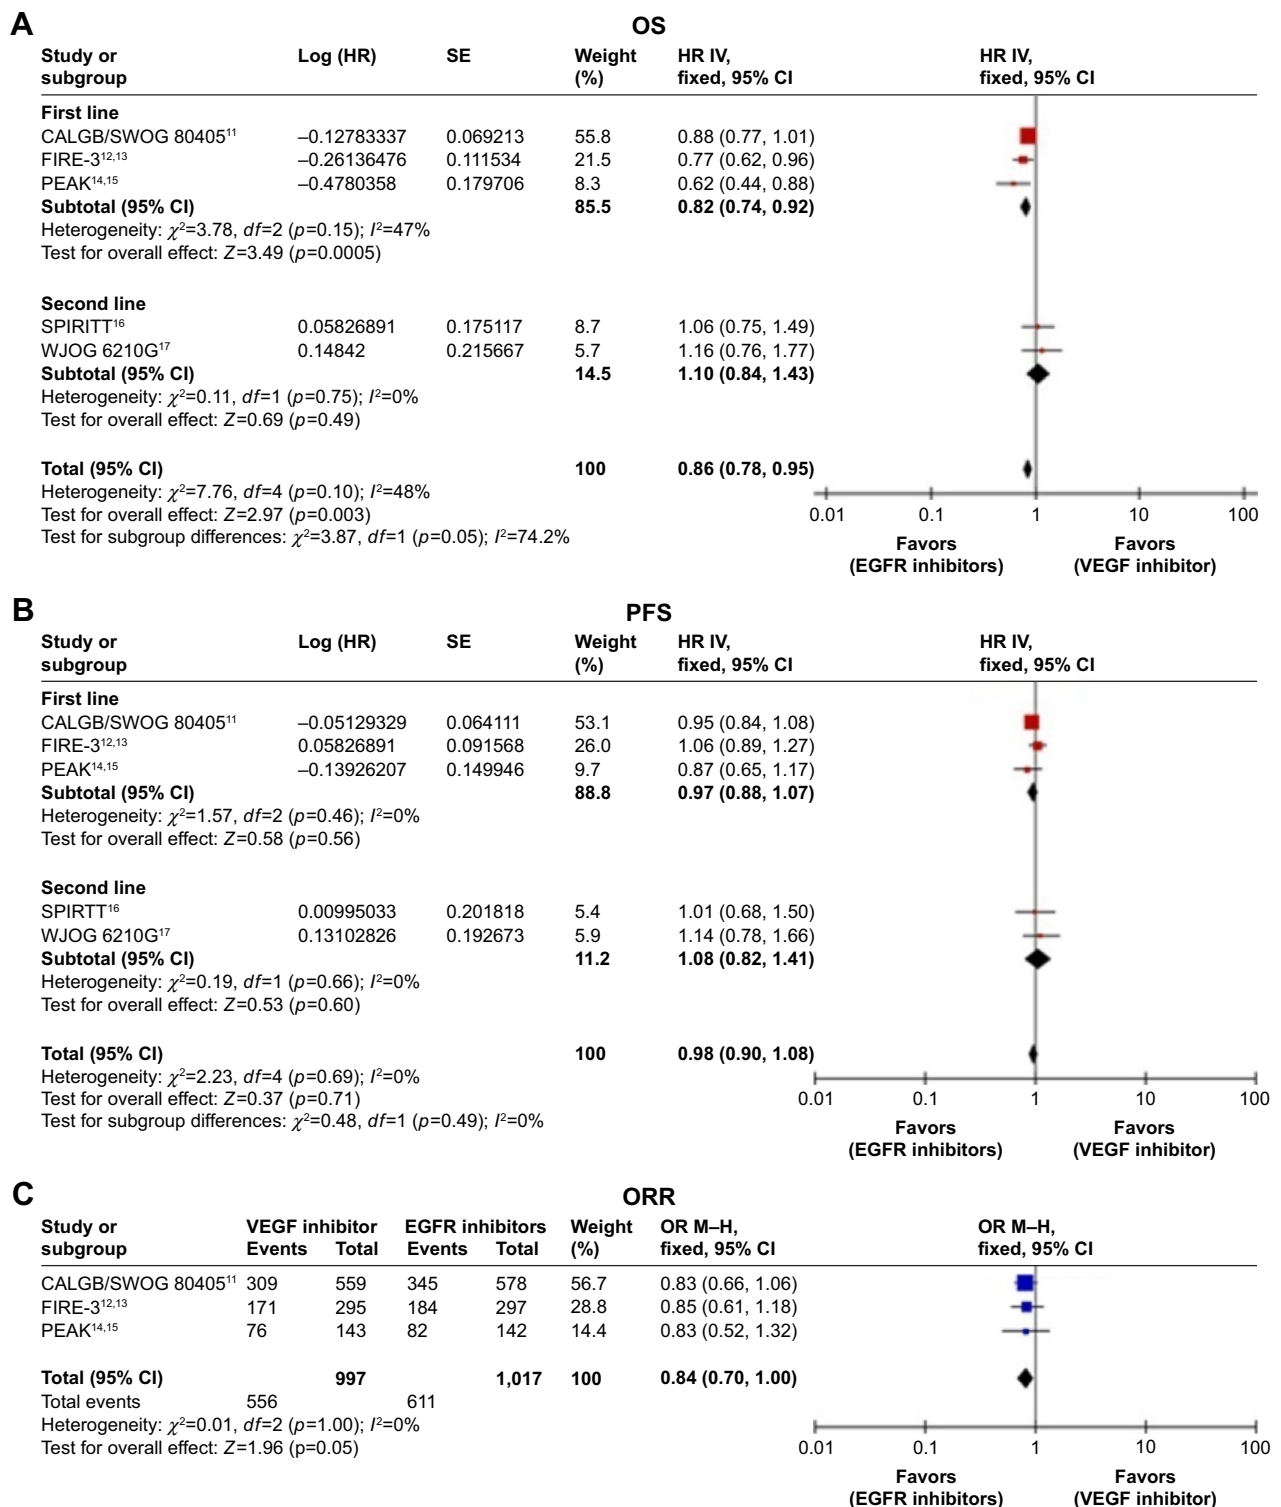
A

OS

| Study or subgroup | Log (HR) | SE | Weight (%) | HR IV, fixed, 95% CI | HR IV, fixed, 95% CI |
|---|---|---|---|---|---|
| **First line** | | | | | |
| CALGB/SWOG 80405$^{11}$ | –0.12783337 | 0.069213 | 55.8 | 0.88 (0.77, 1.01) | |
| FIRE-3$^{12,13}$ | –0.26136476 | 0.111534 | 21.5 | 0.77 (0.62, 0.96) | |
| PEAK$^{14,15}$ | –0.4780358 | 0.179706 | 8.3 | 0.62 (0.44, 0.88) | |
| **Subtotal (95% CI)** | | | **85.5** | **0.82 (0.74, 0.92)** | |
| Heterogeneity: $\chi^2$=3.78, $df$=2 ($p$=0.15); $I^2$=47% | | | | | |
| Test for overall effect: $Z$=3.49 ($p$=0.0005) | | | | | |
| **Second line** | | | | | |
| SPIRITT$^{16}$ | 0.05826891 | 0.175117 | 8.7 | 1.06 (0.75, 1.49) | |
| WJOG 6210G$^{17}$ | 0.14842 | 0.215667 | 5.7 | 1.16 (0.76, 1.77) | |
| **Subtotal (95% CI)** | | | **14.5** | **1.10 (0.84, 1.43)** | |
| Heterogeneity: $\chi^2$=0.11, $df$=1 ($p$=0.75); $I^2$=0% | | | | | |
| Test for overall effect: $Z$=0.69 ($p$=0.49) | | | | | |
| **Total (95% CI)** | | | **100** | **0.86 (0.78, 0.95)** | |
| Heterogeneity: $\chi^2$=7.76, $df$=4 ($p$=0.10); $I^2$=48% | | | | | |
| Test for overall effect: $Z$=2.97 ($p$=0.003) | | | | | |
| Test for subgroup differences: $\chi^2$=3.87, $df$=1 ($p$=0.05); $I^2$=74.2% | | | | | |

0.01 0.1 1 10 100
Favors (EGFR inhibitors) Favors (VEGF inhibitor)

B

PFS

| Study or subgroup | Log (HR) | SE | Weight (%) | HR IV, fixed, 95% CI | HR IV, fixed, 95% CI |
|---|---|---|---|---|---|
| **First line** | | | | | |
| CALGB/SWOG 80405$^{11}$ | –0.05129329 | 0.064111 | 53.1 | 0.95 (0.84, 1.08) | |
| FIRE-3$^{12,13}$ | 0.05826891 | 0.091568 | 26.0 | 1.06 (0.89, 1.27) | |
| PEAK$^{14,15}$ | –0.13926207 | 0.149946 | 9.7 | 0.87 (0.65, 1.17) | |
| **Subtotal (95% CI)** | | | **88.8** | **0.97 (0.88, 1.07)** | |
| Heterogeneity: $\chi^2$=1.57, $df$=2 ($p$=0.46); $I^2$=0% | | | | | |
| Test for overall effect: $Z$=0.58 ($p$=0.56) | | | | | |
| **Second line** | | | | | |
| SPIRITT$^{16}$ | 0.00995033 | 0.201818 | 5.4 | 1.01 (0.68, 1.50) | |
| WJOG 6210G$^{17}$ | 0.13102826 | 0.192673 | 5.9 | 1.14 (0.78, 1.66) | |
| **Subtotal (95% CI)** | | | **11.2** | **1.08 (0.82, 1.41)** | |
| Heterogeneity: $\chi^2$=0.19, $df$=1 ($p$=0.66); $I^2$=0% | | | | | |
| Test for overall effect: $Z$=0.53 ($p$=0.60) | | | | | |
| **Total (95% CI)** | | | **100** | **0.98 (0.90, 1.08)** | |
| Heterogeneity: $\chi^2$=2.23, $df$=4 ($p$=0.69); $I^2$=0% | | | | | |
| Test for overall effect: $Z$=0.37 ($p$=0.71) | | | | | |
| Test for subgroup differences: $\chi^2$=0.48, $df$=1 ($p$=0.49); $I^2$=0% | | | | | |

0.01 0.1 1 10 100
Favors (EGFR inhibitors) Favors (VEGF inhibitor)

C

ORR

| Study or subgroup | VEGF inhibitor Events | VEGF inhibitor Total | EGFR inhibitors Events | EGFR inhibitors Total | Weight (%) | OR M–H, fixed, 95% CI | OR M–H, fixed, 95% CI |
|---|---|---|---|---|---|---|---|
| CALGB/SWOG 80405$^{11}$ | 309 | 559 | 345 | 578 | 56.7 | 0.83 (0.66, 1.06) | |
| FIRE-3$^{12,13}$ | 171 | 295 | 184 | 297 | 28.8 | 0.85 (0.61, 1.18) | |
| PEAK$^{14,15}$ | 76 | 143 | 82 | 142 | 14.4 | 0.83 (0.52, 1.32) | |
| **Total (95% CI)** | | **997** | | **1,017** | **100** | **0.84 (0.70, 1.00)** | |
| Total events | 556 | | 611 | | | | |
| Heterogeneity: $\chi^2$=0.01, $df$=2 ($p$=1.00); $I^2$=0% | | | | | | | |
| Test for overall effect: $Z$=1.96 (p=0.05) | | | | | | | |

0.01 0.1 1 10 100
Favors (EGFR inhibitors) Favors (VEGF inhibitor)